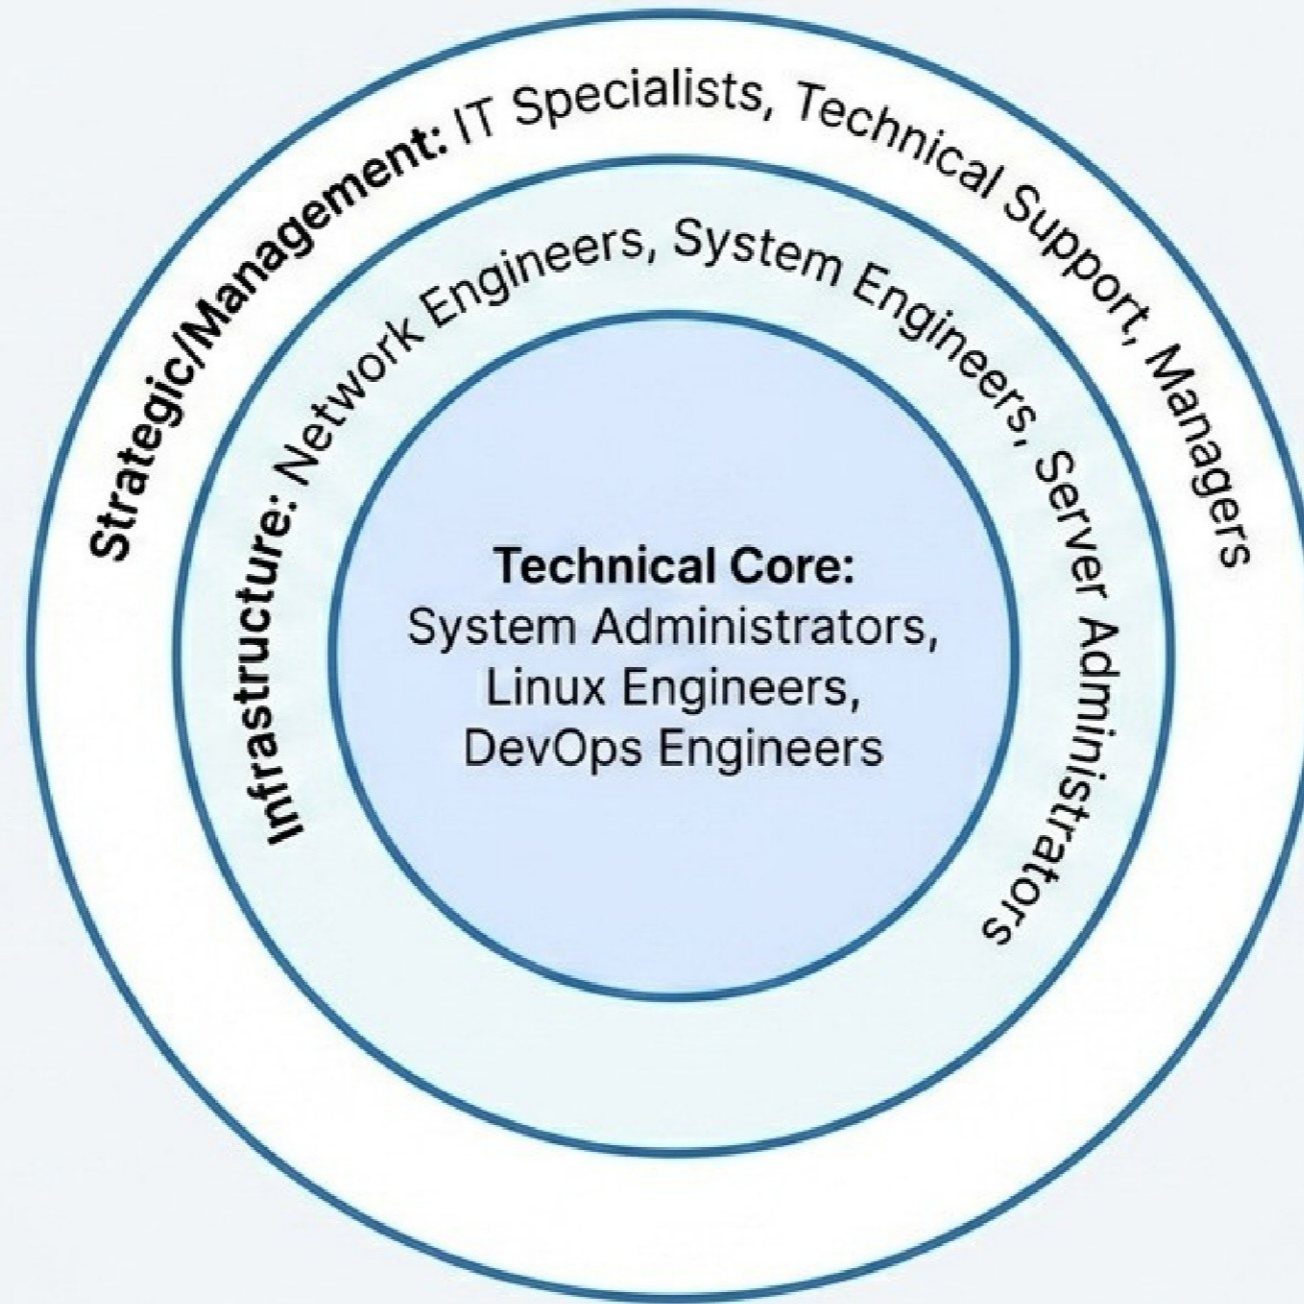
Strategic/Management: IT Specialists, Technical Support, Managers

Infrastructure: Network Engineers, System Engineers, Server Administrators

Technical Core:
System Administrators,
Linux Engineers,
DevOps Engineers